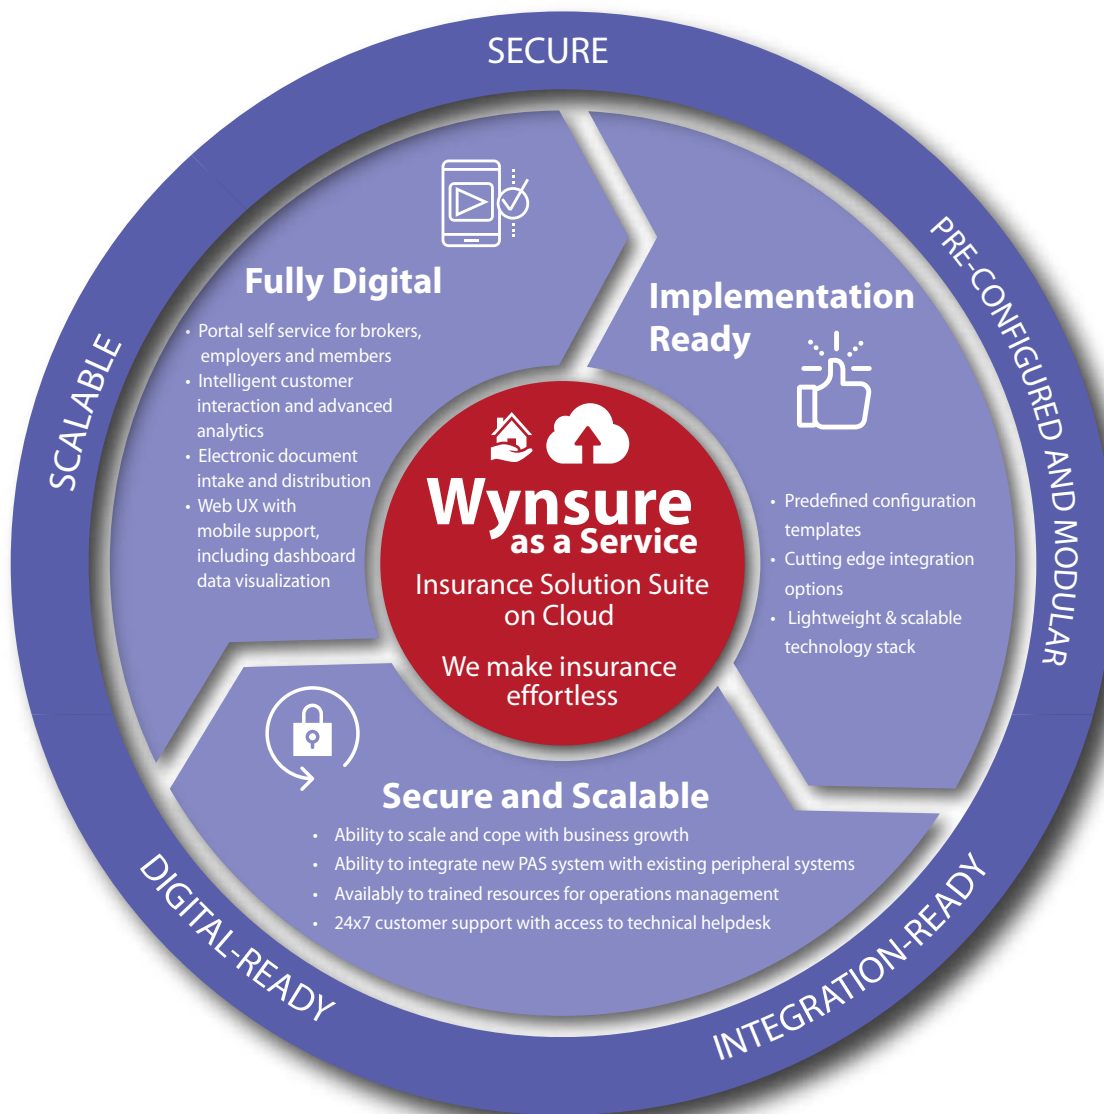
SECURE

PRE-CONFIGURED AND MODULAR

INTEGRATION-READY

DIGITAL-READY

SCALABLE

Fully Digital

- Portal self service for brokers, employers and members
- Intelligent customer interaction and advanced analytics
- Electronic document intake and distribution
- Web UX with mobile support, including dashboard data visualization

Implementation Ready

- Predefined configuration templates
- Cutting edge integration options
- Lightweight & scalable technology stack

Wynsure as a Service

Insurance Solution Suite on Cloud

We make insurance effortless

Secure and Scalable

- Ability to scale and cope with business growth
- Ability to integrate new PAS system with existing peripheral systems
- Availably to trained resources for operations management
- 24x7 customer support with access to technical helpdesk